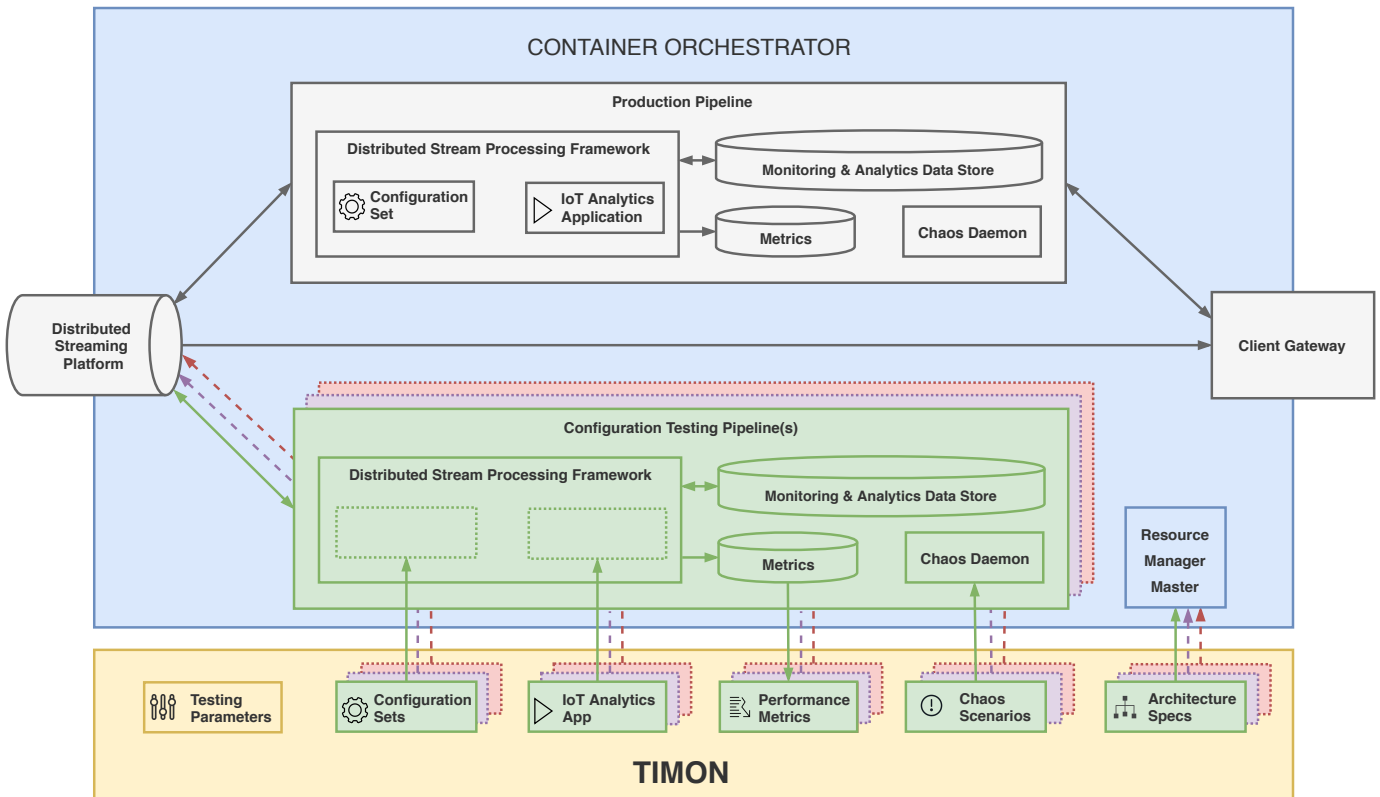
CONTAINER ORCHESTRATOR

Production Pipeline

Distributed Stream Processing Framework

Configuration Set

IoT Analytics Application

Monitoring & Analytics Data Store

Metrics

Chaos Daemon

Distributed Streaming Platform

Client Gateway

Configuration Testing Pipeline(s)

Distributed Stream Processing Framework

Monitoring & Analytics Data Store

Metrics

Chaos Daemon

Resource Manager Master

Testing Parameters

Configuration Sets

IoT Analytics App

Performance Metrics

Chaos Scenarios

Architecture Specs

TIMON